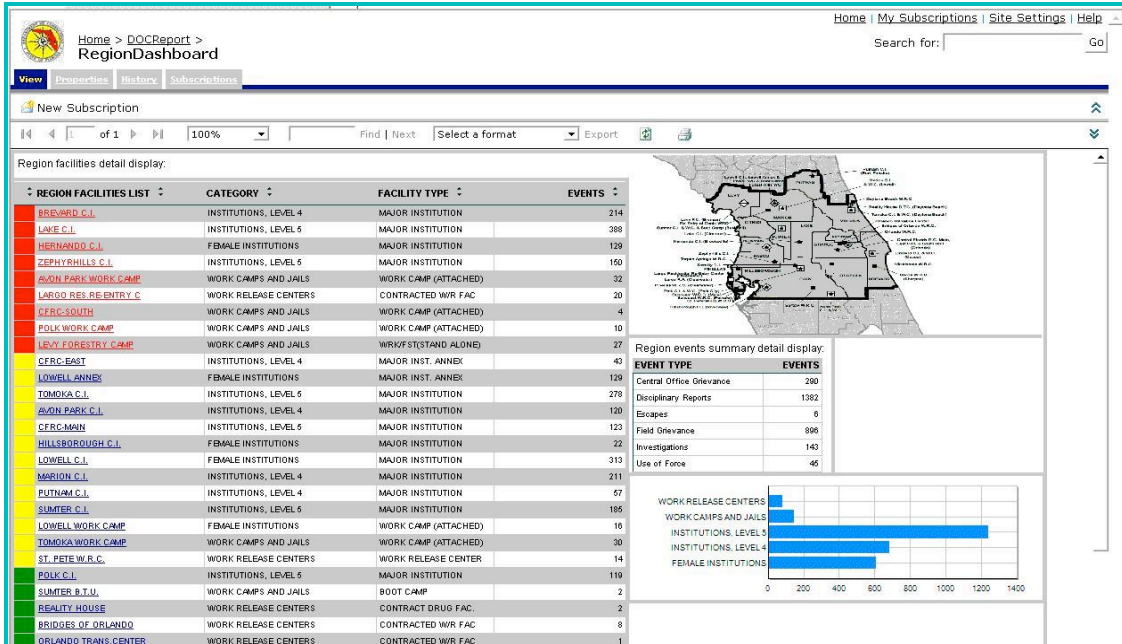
Home | My Subscriptions | Site Settings | Help

Home > DOCReport >
RegionDashboard

Search for: Go

View Properties History Subscriptions

New Subscription

of 1 100% Find | Next Select a format Export

Region facilities detail display:

| REGION FACILITIES LIST | CATEGORY | FACILITY TYPE | EVENTS |
|---|---|---|---|
| BREVARD C.I. | INSTITUTIONS, LEVEL 4 | MAJOR INSTITUTION | 214 |
| LAKE C.I. | INSTITUTIONS, LEVEL 5 | MAJOR INSTITUTION | 388 |
| HERNANDO C.I. | FEMALE INSTITUTIONS | MAJOR INSTITUTION | 129 |
| ZEPHYRHILLS C.I. | INSTITUTIONS, LEVEL 5 | MAJOR INSTITUTION | 150 |
| AVON PARK WORK CAMP | WORK CAMPS AND JAILS | WORK CAMP (ATTACHED) | 32 |
| LARGO RES.RE-ENTRY C | WORK RELEASE CENTERS | CONTRACTED W/R FAC | 20 |
| CFRC-SOUTH | WORK CAMPS AND JAILS | WORK CAMP (ATTACHED) | 4 |
| POLK WORK CAMP | WORK CAMPS AND JAILS | WORK CAMP (ATTACHED) | 10 |
| LEVY FORESTRY CAMP | WORK CAMPS AND JAILS | WRK/FST(STAND ALONE) | 27 |
| CFRC-EAST | INSTITUTIONS, LEVEL 4 | MAJOR INST. ANNEX | 43 |
| LOWELL ANNEX | FEMALE INSTITUTIONS | MAJOR INST. ANNEX | 129 |
| TOMOKA C.I. | INSTITUTIONS, LEVEL 5 | MAJOR INSTITUTION | 278 |
| AVON PARK C.I. | INSTITUTIONS, LEVEL 4 | MAJOR INSTITUTION | 120 |
| CFRC-MAIN | INSTITUTIONS, LEVEL 5 | MAJOR INSTITUTION | 123 |
| HILLSBOROUGH C.I. | FEMALE INSTITUTIONS | MAJOR INSTITUTION | 22 |
| LOWELL C.I. | FEMALE INSTITUTIONS | MAJOR INSTITUTION | 313 |
| MARION C.I. | INSTITUTIONS, LEVEL 4 | MAJOR INSTITUTION | 211 |
| PUTNAM C.I. | INSTITUTIONS, LEVEL 4 | MAJOR INSTITUTION | 57 |
| SUMTER C.I. | INSTITUTIONS, LEVEL 5 | MAJOR INSTITUTION | 185 |
| LOWELL WORK CAMP | FEMALE INSTITUTIONS | WORK CAMP (ATTACHED) | 16 |
| TOMOKA WORK CAMP | WORK CAMPS AND JAILS | WORK CAMP (ATTACHED) | 30 |
| ST. PETE W.R.C. | WORK RELEASE CENTERS | WORK RELEASE CENTER | 14 |
| POLK C.I. | INSTITUTIONS, LEVEL 5 | MAJOR INSTITUTION | 119 |
| SUMTER B.T.U. | WORK CAMPS AND JAILS | BOOT CAMP | 2 |
| REALITY HOUSE | WORK RELEASE CENTERS | CONTRACT DRUG FAC. | 2 |
| BRIDGES OF ORLANDO | WORK RELEASE CENTERS | CONTRACTED W/R FAC | 8 |
| ORLANDO TRANS. CENTER | WORK RELEASE CENTERS | CONTRACTED W/R FAC | 1 |

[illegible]

Region events summary detail display:

| EVENT TYPE | EVENTS |
|---|---|
| Central Office Grievance | 290 |
| Disciplinary Reports | 1382 |
| Escapes | 6 |
| Field Grievance | 896 |
| Investigations | 143 |
| Use of Force | 45 |

WORK RELEASE CENTERS
WORK CAMPS AND JAILS
INSTITUTIONS, LEVEL 5
INSTITUTIONS, LEVEL 4
FEMALE INSTITUTIONS
0 200 400 600 800 1000 1200 1400